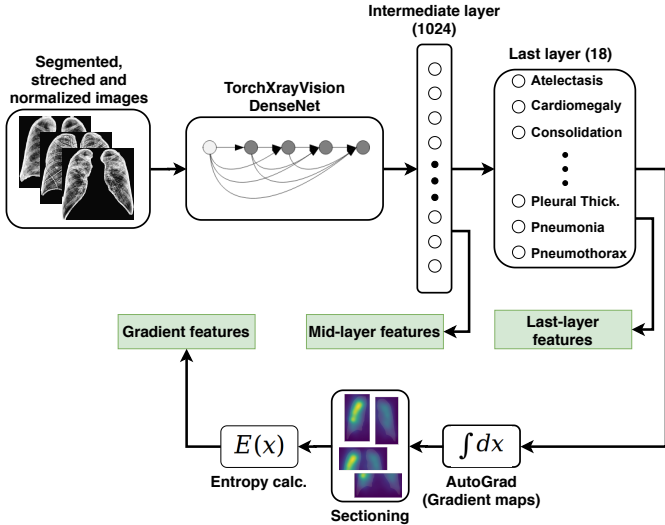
Segmented, streched and normalized images

TorchXrayVision DenseNet

Intermediate layer (1024)

Last layer (18)

Atelectasis

Cardiomegaly

Consolidation

Pleural Thick.

Pneumonia

Pneumothorax

Gradient features

Mid-layer features

Last-layer features

$E(x)$

Entropy calc.

Sectioning

$\int dx$

AutoGrad (Gradient maps)